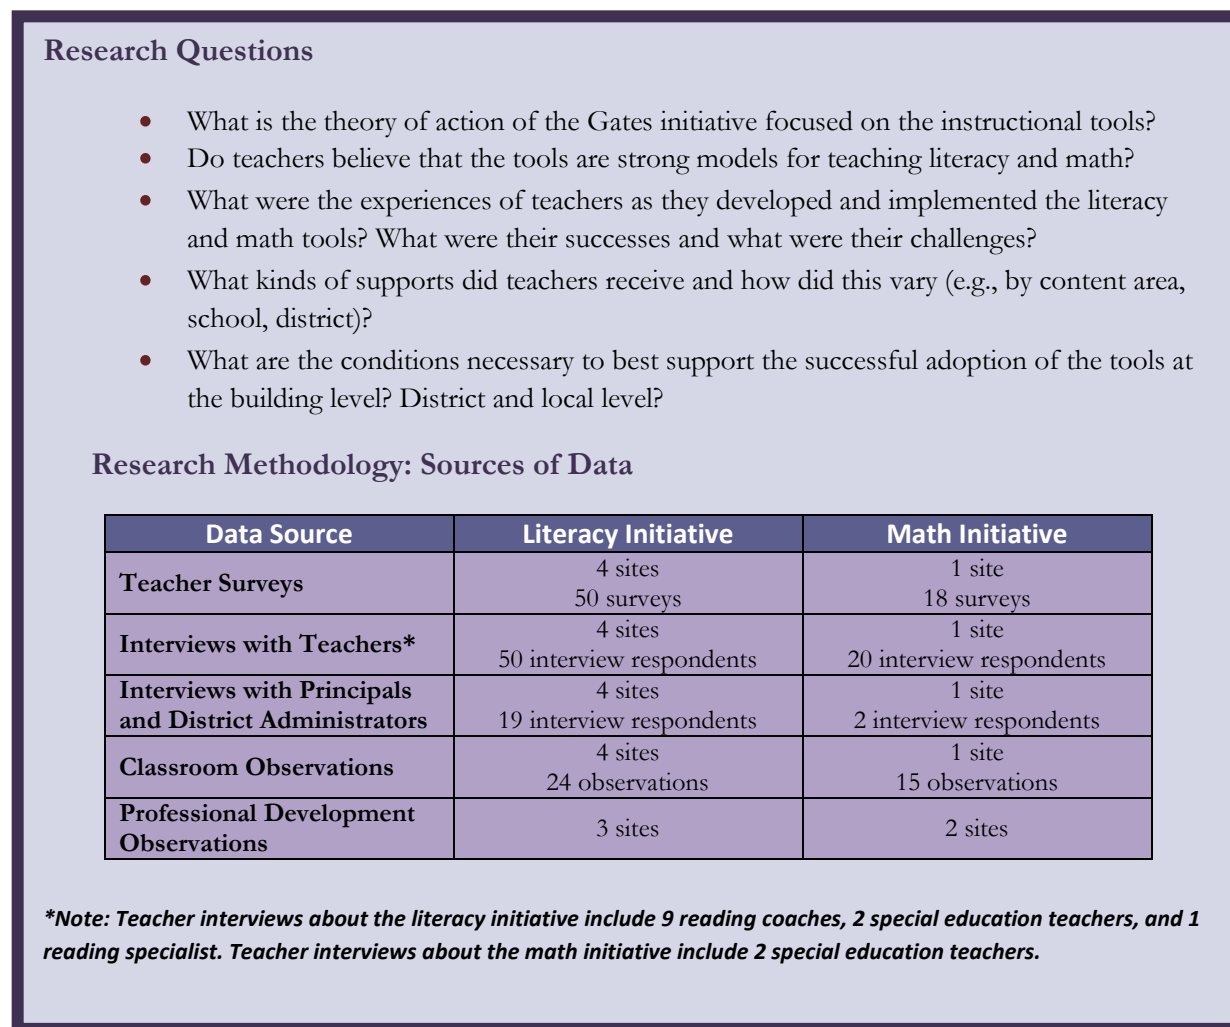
Research Questions

- What is the theory of action of the Gates initiative focused on the instructional tools?
- Do teachers believe that the tools are strong models for teaching literacy and math?
- What were the experiences of teachers as they developed and implemented the literacy and math tools? What were their successes and what were their challenges?
- What kinds of supports did teachers receive and how did this vary (e.g., by content area, school, district)?
- What are the conditions necessary to best support the successful adoption of the tools at the building level? District and local level?

Research Methodology: Sources of Data

| Data Source | Literacy Initiative | Math Initiative |
|---|---|---|
| Teacher Surveys | 4 sites<br>50 surveys | 1 site<br>18 surveys |
| Interviews with Teachers* | 4 sites<br>50 interview respondents | 1 site<br>20 interview respondents |
| Interviews with Principals and District Administrators | 4 sites<br>19 interview respondents | 1 site<br>2 interview respondents |
| Classroom Observations | 4 sites<br>24 observations | 1 site<br>15 observations |
| Professional Development Observations | 3 sites | 2 sites |

*Note: Teacher interviews about the literacy initiative include 9 reading coaches, 2 special education teachers, and 1 reading specialist. Teacher interviews about the math initiative include 2 special education teachers.